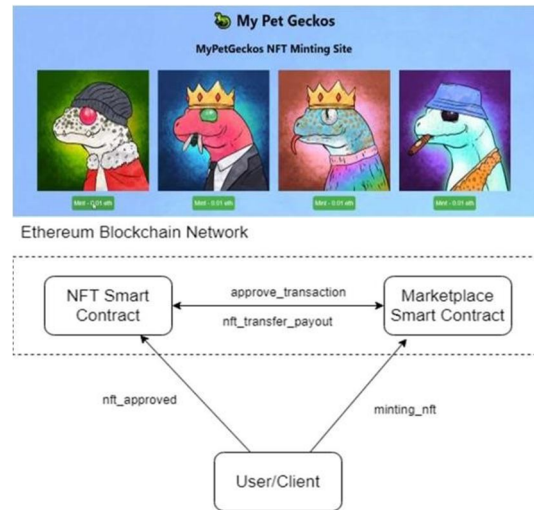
My Pet Geckos

MyPetGeckos NFT Minting Site

Mint - 0.01 eth

Mint - 0.01 eth

Mint - 0.01 eth

Mint - 0.01 eth

Ethereum Blockchain Network

NFT Smart Contract

approve_transaction

nft_transfer_payout

Marketplace Smart Contract

nft_approved

minting_nft

User/Client